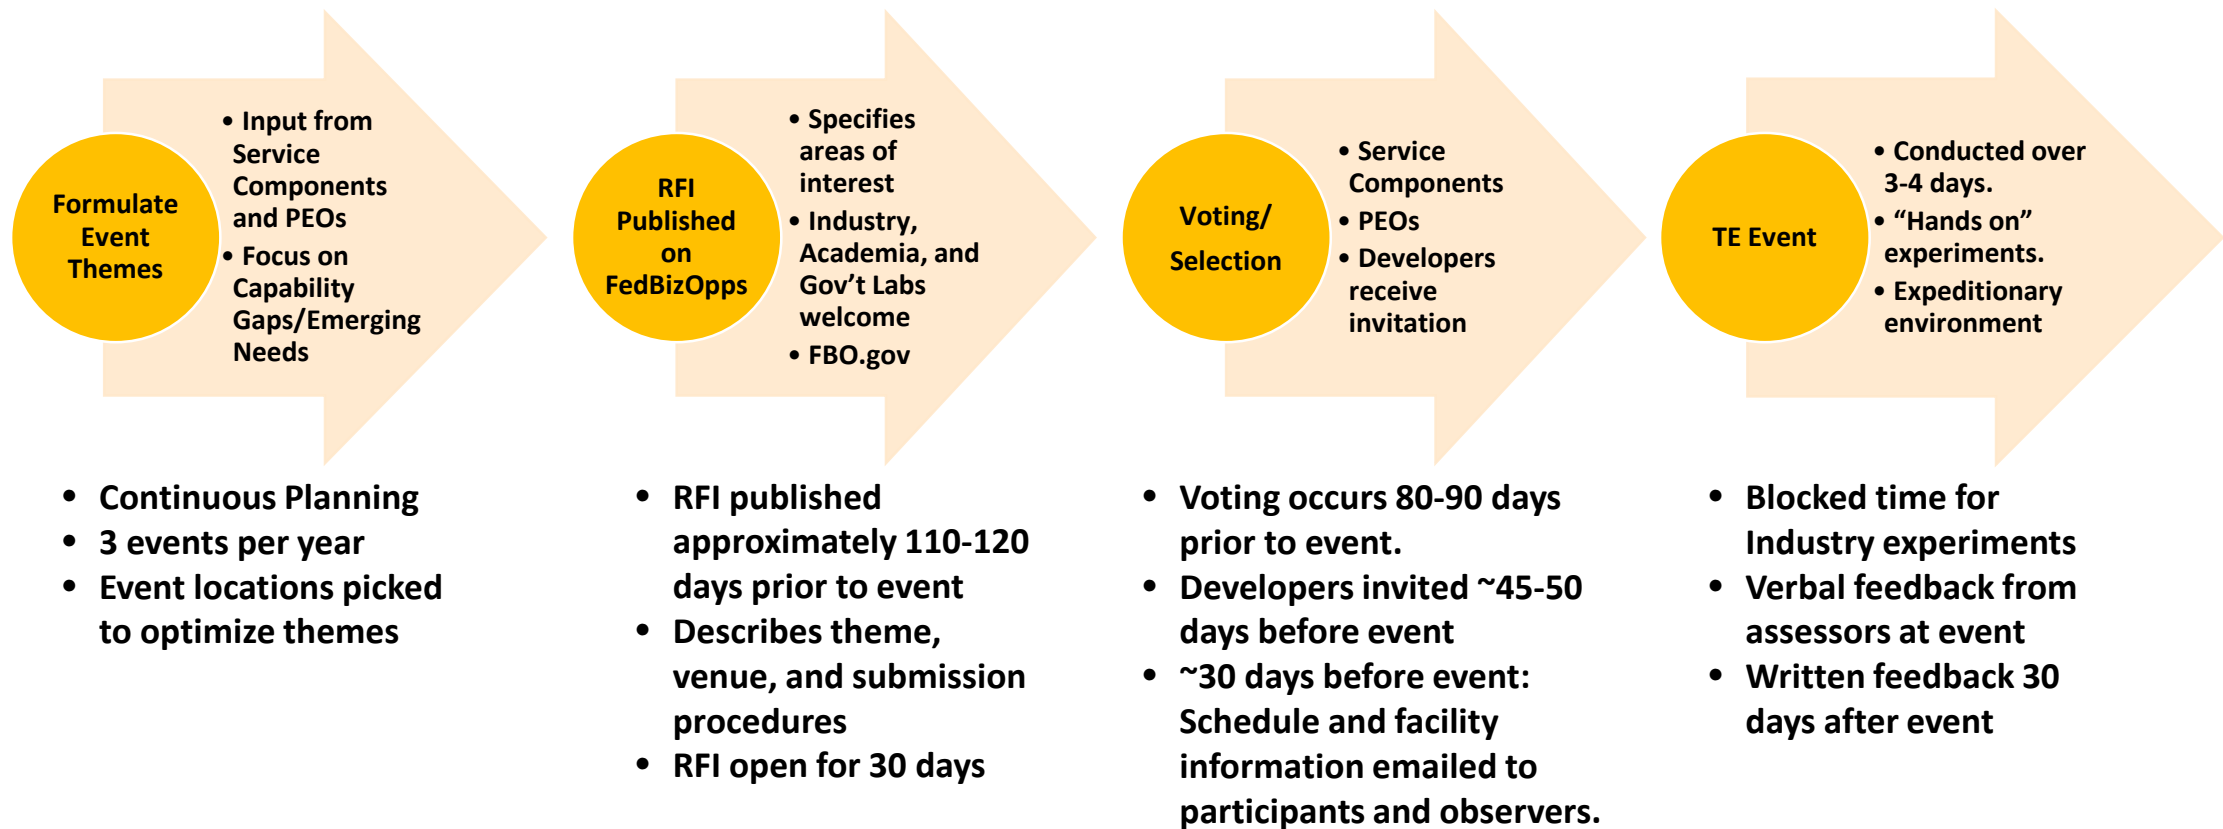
Formulate Event Themes

• Input from Service Components and PEOs
• Focus on Capability Gaps/Emerging Needs

• Continuous Planning
• 3 events per year
• Event locations picked to optimize themes

RFI Published on FedBizOpps

• Specifies areas of interest
• Industry, Academia, and Gov't Labs welcome
• FBO.gov

• RFI published approximately 110-120 days prior to event
• Describes theme, venue, and submission procedures
• RFI open for 30 days

Voting/ Selection

• Service Components
• PEOs
• Developers receive invitation

• Voting occurs 80-90 days prior to event.
• Developers invited ~45-50 days before event
• ~30 days before event: Schedule and facility information emailed to participants and observers.

TE Event

• Conducted over 3-4 days.
• "Hands on" experiments.
• Expeditionary environment

• Blocked time for Industry experiments
• Verbal feedback from assessors at event
• Written feedback 30 days after event